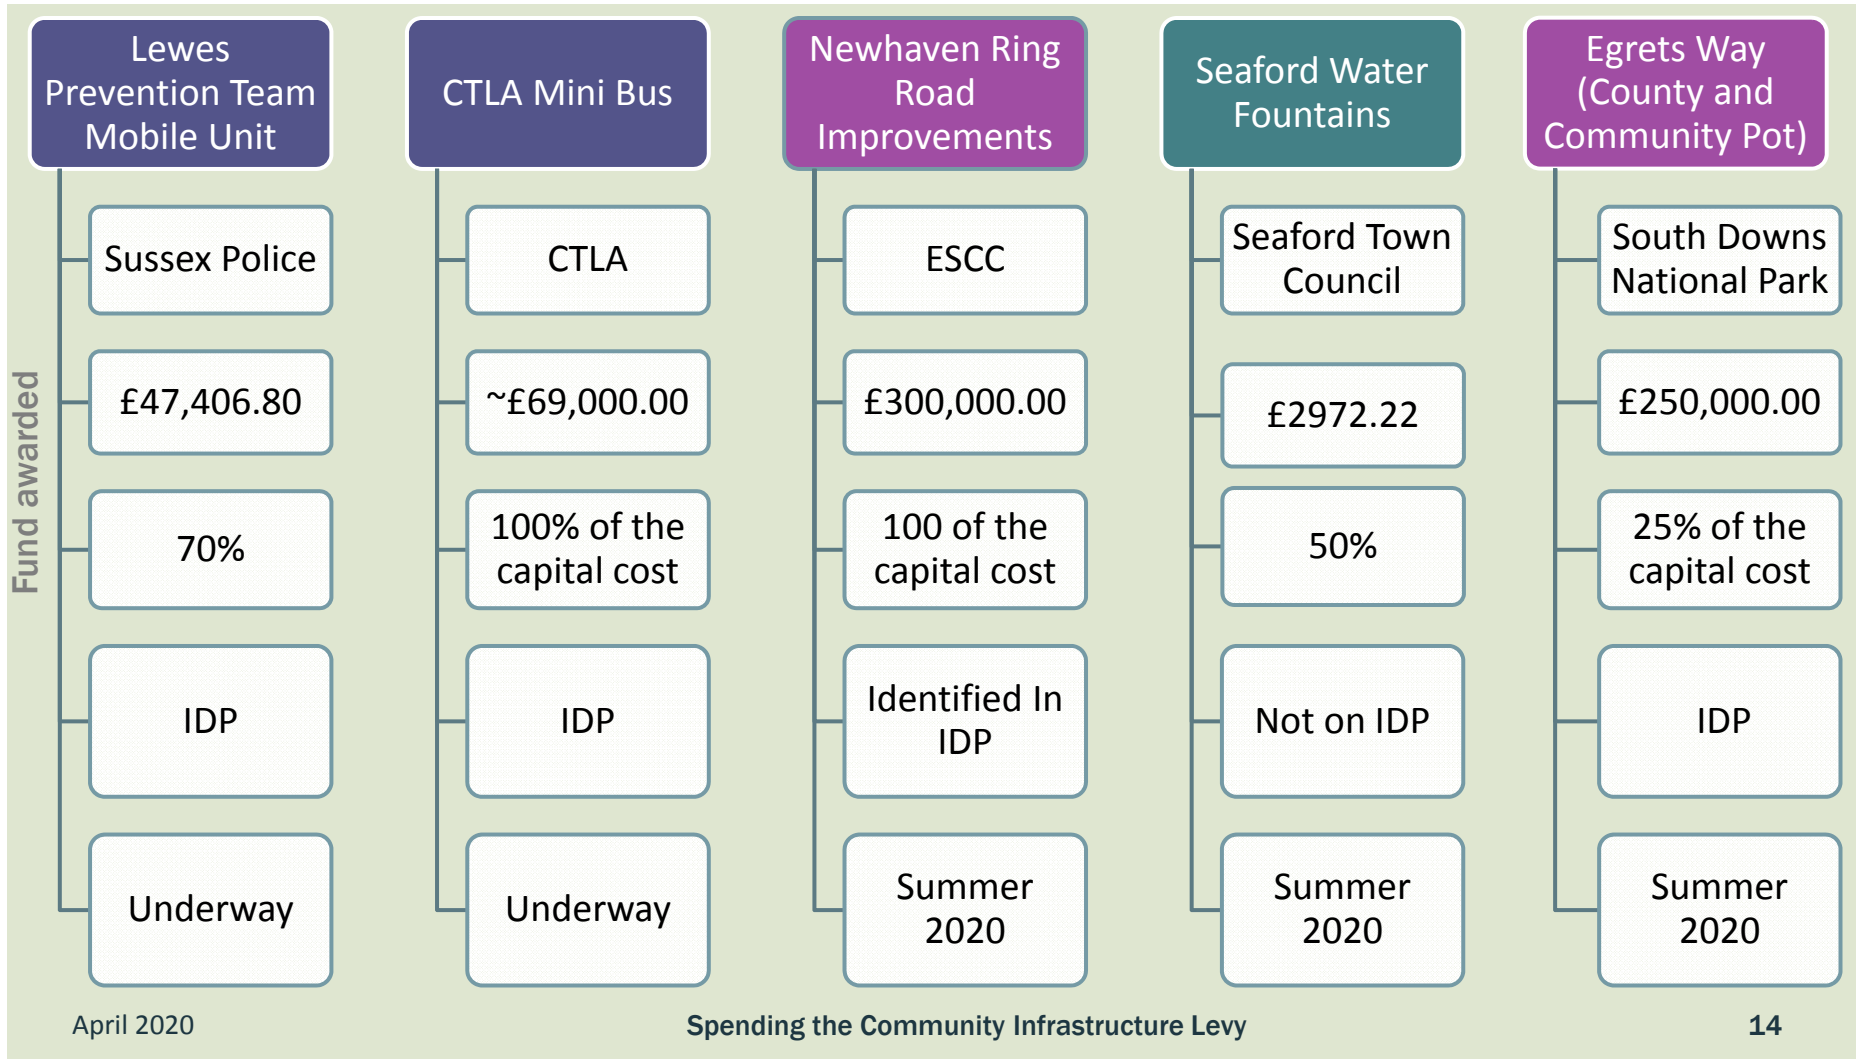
Fund awarded

| Lewes Prevention Team Mobile Unit | CTLA Mini Bus | Newhaven Ring Road Improvements | Seaford Water Fountains | Egrets Way (County and Community Pot) |
|---|---|---|---|---|
| Sussex Police | CTLA | ESCC | Seaford Town Council | South Downs National Park |
| £47,406.80 | ~£69,000.00 | £300,000.00 | £2972.22 | £250,000.00 |
| 70% | 100% of the capital cost | 100 of the capital cost | 50% | 25% of the capital cost |
| IDP | IDP | Identified In IDP | Not on IDP | IDP |
| Underway | Underway | Summer 2020 | Summer 2020 | Summer 2020 |

April 2020

Spending the Community Infrastructure Levy

14